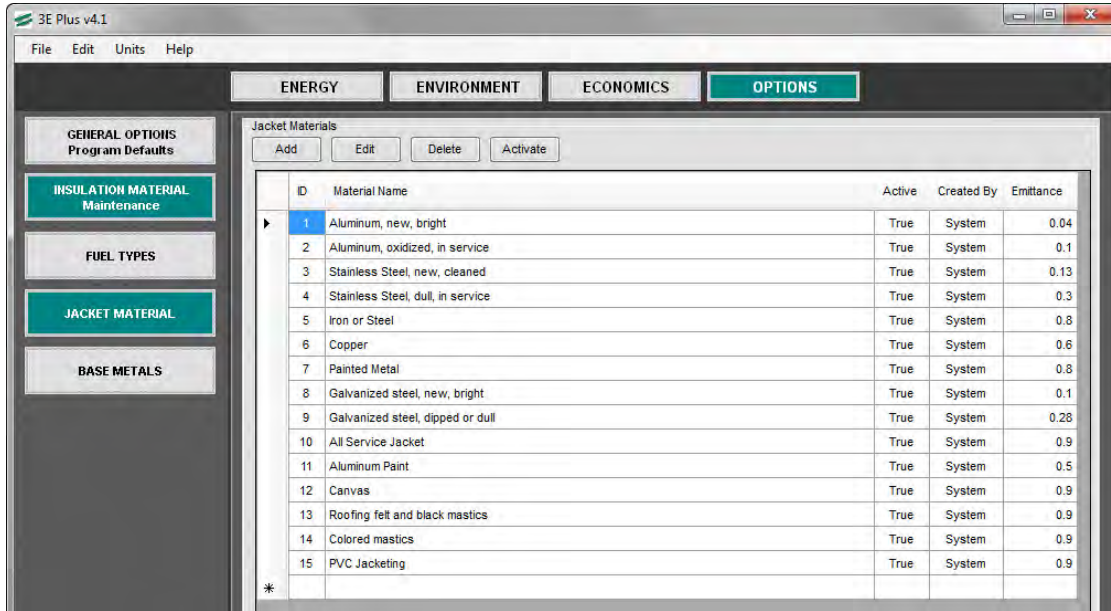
3E Plus v4.1

File Edit Units Help

ENERGY ENVIRONMENT ECONOMICS OPTIONS

GENERAL OPTIONS
Program Defaults

INSULATION MATERIAL
Maintenance

FUEL TYPES

JACKET MATERIAL

BASE METALS

Jacket Materials

Add Edit Delete Activate

| | ID | Material Name | Active | Created By | Emittance |
|---|---|---|---|---|---|
| ▸ | 1 | Aluminum, new, bright | True | System | 0.04 |
| | 2 | Aluminum, oxidized, in service | True | System | 0.1 |
| | 3 | Stainless Steel, new, cleaned | True | System | 0.13 |
| | 4 | Stainless Steel, dull, in service | True | System | 0.3 |
| | 5 | Iron or Steel | True | System | 0.8 |
| | 6 | Copper | True | System | 0.6 |
| | 7 | Painted Metal | True | System | 0.8 |
| | 8 | Galvanized steel, new, bright | True | System | 0.1 |
| | 9 | Galvanized steel, dipped or dull | True | System | 0.28 |
| | 10 | All Service Jacket | True | System | 0.9 |
| | 11 | Aluminum Paint | True | System | 0.5 |
| | 12 | Canvas | True | System | 0.9 |
| | 13 | Roofing felt and black mastics | True | System | 0.9 |
| | 14 | Colored mastics | True | System | 0.9 |
| | 15 | PVC Jacketing | True | System | 0.9 |
| * | | | | | |